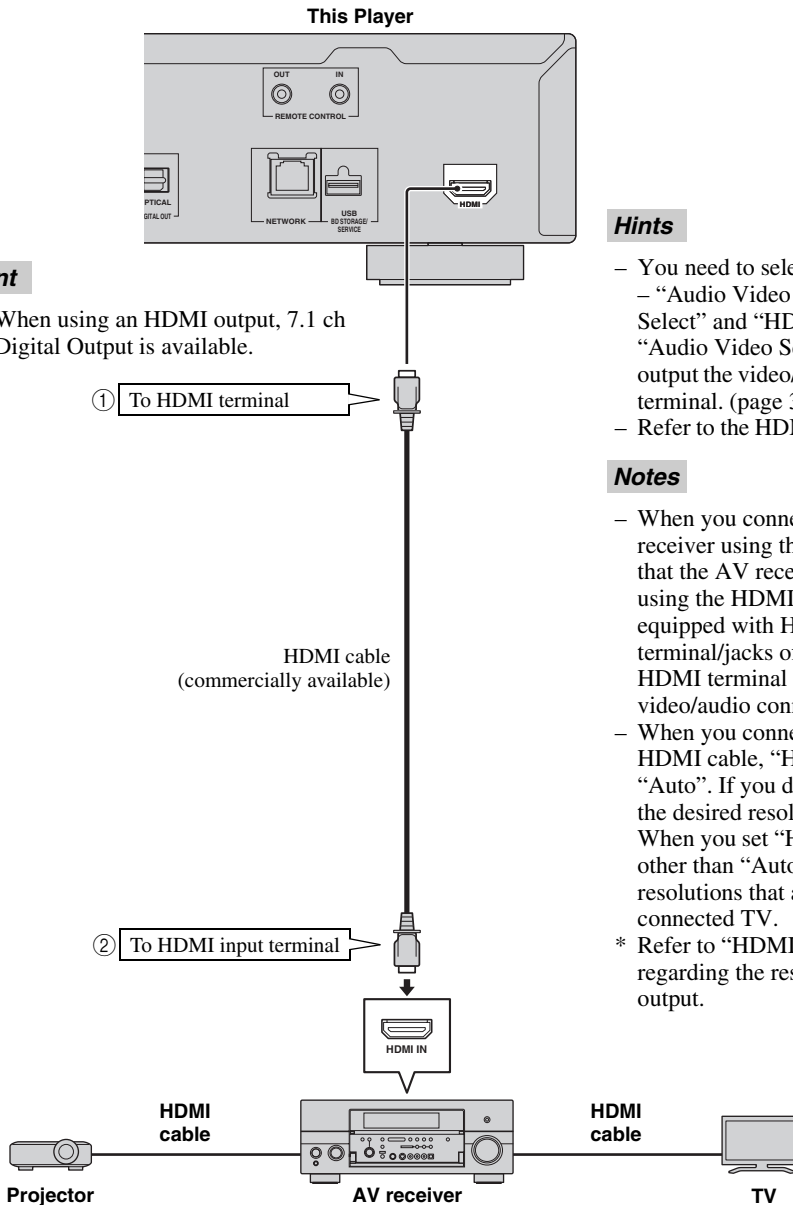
This Player

OUT IN
REMOTE CONTROL

PTICAL
GITAL OUT

NETWORK

USB
BD STORAGE/
SERVICE

HDMI

nt

When using an HDMI output, 7.1 ch Digital Output is available.

① To HDMI terminal

HDMI cable
(commercially available)

② To HDMI input terminal

HDMI IN

HDMI cable

HDMI cable

Projector

AV receiver

TV

Hints

– You need to sele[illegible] – "Audio Video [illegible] Select" and "HD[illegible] "Audio Video Se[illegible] output the video/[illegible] terminal. (page 3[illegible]
– Refer to the HDM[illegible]

Notes

– When you conne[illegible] receiver using th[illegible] that the AV rece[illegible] using the HDMI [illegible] equipped with H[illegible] terminal/jacks o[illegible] HDMI terminal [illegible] video/audio con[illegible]
– When you conne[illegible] HDMI cable, "H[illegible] "Auto". If you d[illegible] the desired resol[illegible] When you set "H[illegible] other than "Auto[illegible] resolutions that a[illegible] connected TV.
* Refer to "HDMI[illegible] regarding the res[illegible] output.